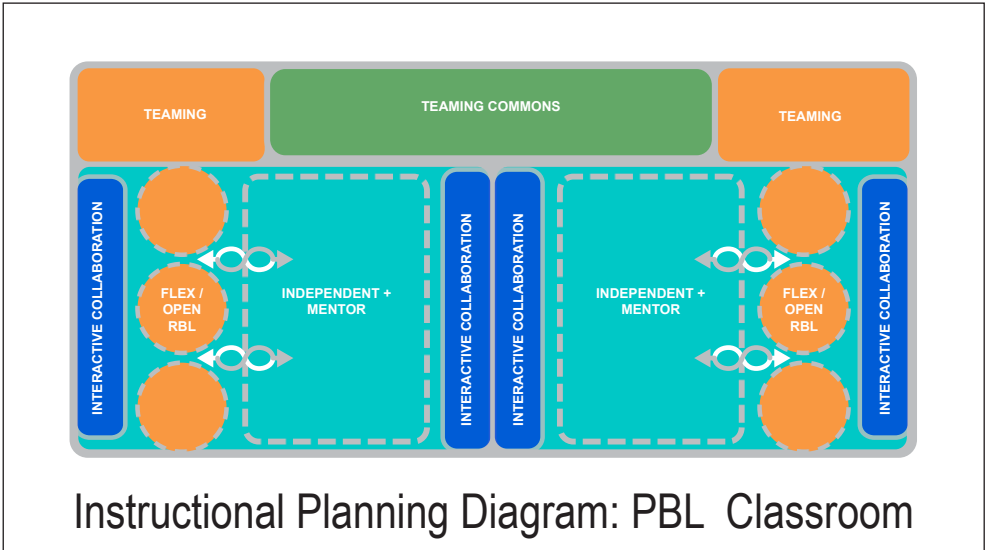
TEAMING

TEAMING COMMONS

TEAMING

INTERACTIVE COLLABORATION

FLEX / OPEN RBL

INDEPENDENT + MENTOR

INTERACTIVE COLLABORATION

INTERACTIVE COLLABORATION

INDEPENDENT + MENTOR

FLEX / OPEN RBL

INTERACTIVE COLLABORATION

Instructional Planning Diagram: PBL Classroom